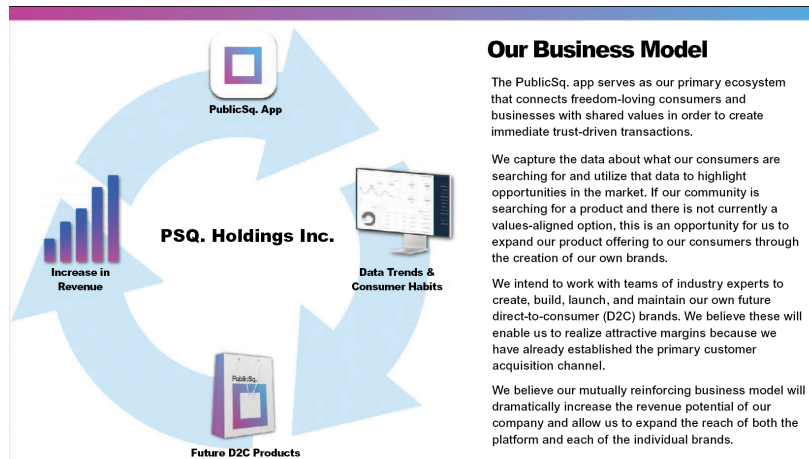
PublicSq. App

Increase in Revenue

PSQ. Holdings Inc.

Data Trends & Consumer Habits

PublicSq.

Future D2C Products

Our Business Model

The PublicSq. app serves as our primary ecosystem that connects freedom-loving consumers and businesses with shared values in order to create immediate trust-driven transactions.

We capture the data about what our consumers are searching for and utilize that data to highlight opportunities in the market. If our community is searching for a product and there is not currently a values-aligned option, this is an opportunity for us to expand our product offering to our consumers through the creation of our own brands.

We intend to work with teams of industry experts to create, build, launch, and maintain our own future direct-to-consumer (D2C) brands. We believe these will enable us to realize attractive margins because we have already established the primary customer acquisition channel.

We believe our mutually reinforcing business model will dramatically increase the revenue potential of our company and allow us to expand the reach of both the platform and each of the individual brands.